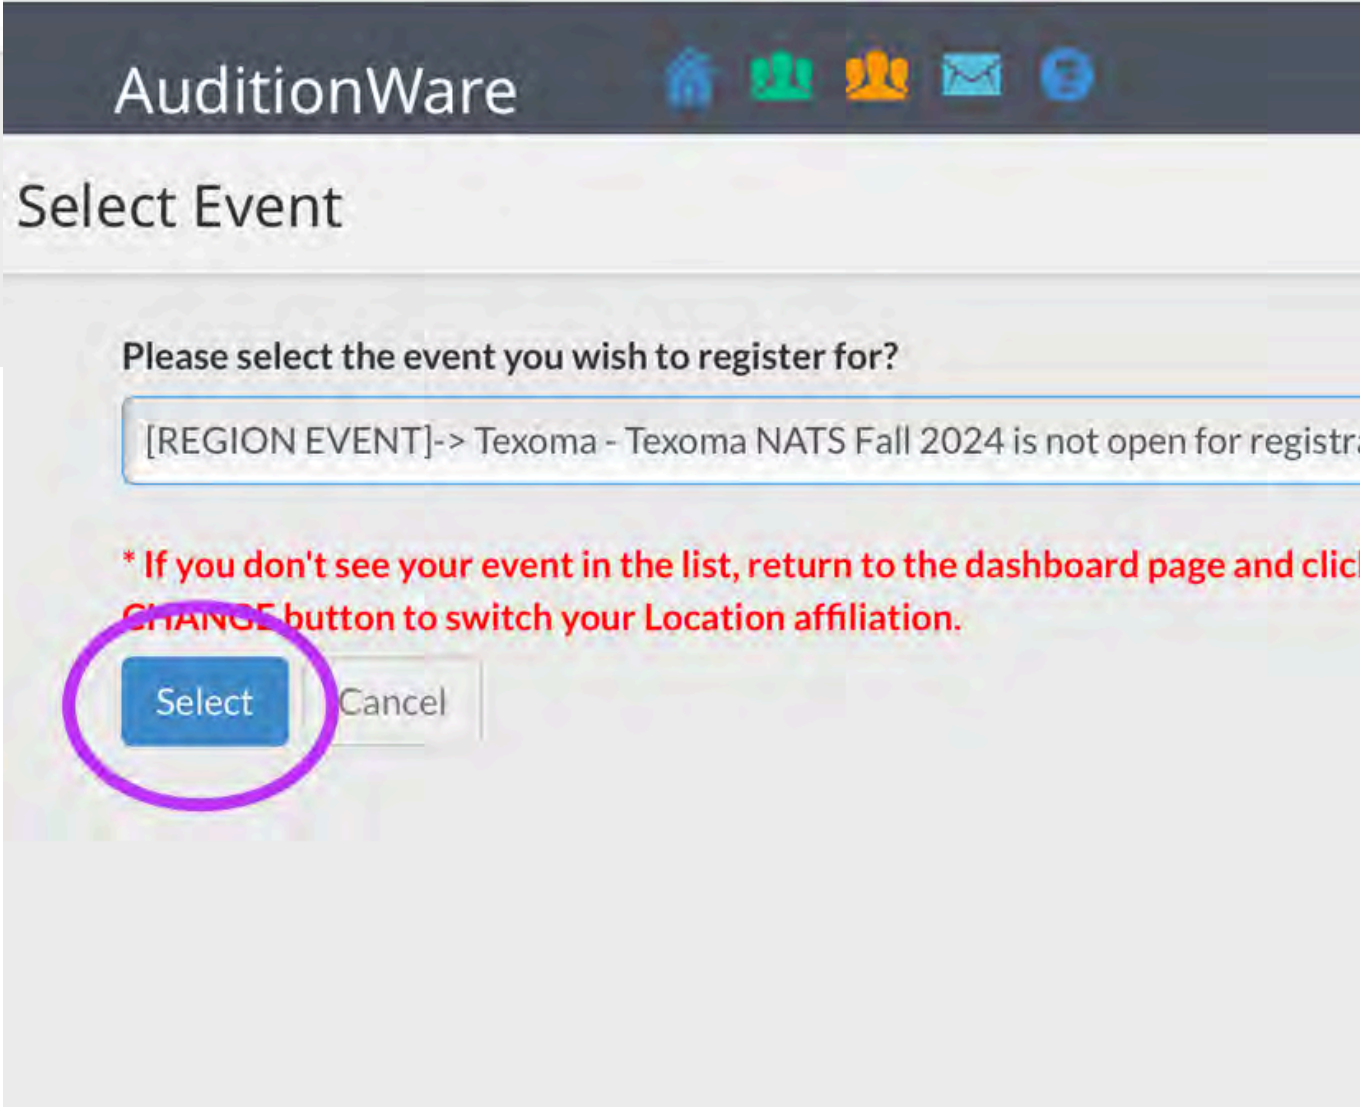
AuditionWare

Select Event

Please select the event you wish to register for?

[REGION EVENT]-> Texoma - Texoma NATS Fall 2024 is not open for registr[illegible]

* If you don't see your event in the list, return to the dashboard page and clic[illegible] CHANGE button to switch your Location affiliation.

Select

Cancel